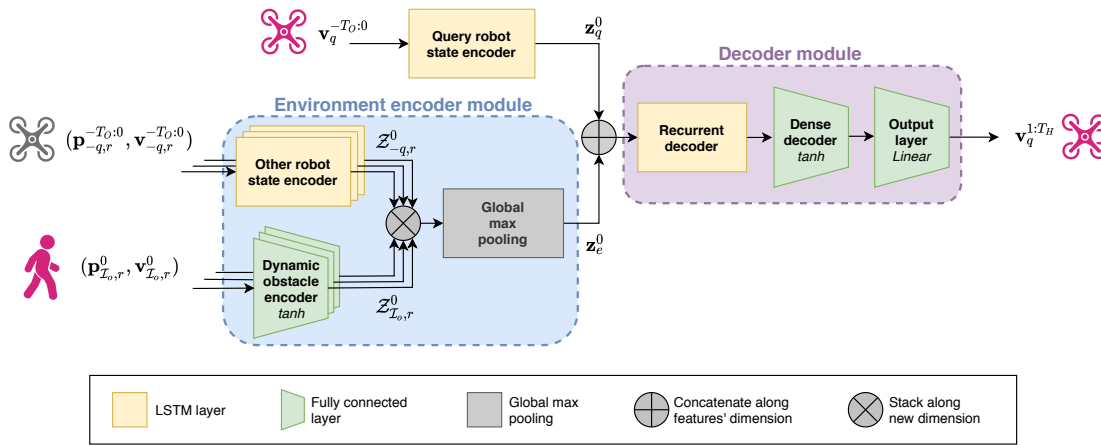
$\mathbf{v}_q^{-T_O:0}$

Query robot state encoder

$\mathbf{z}_q^0$

Decoder module

Environment encoder module

$(\mathbf{p}_{-q,r}^{-T_O:0}, \mathbf{v}_{-q,r}^{-T_O:0})$

$\mathcal{Z}_{-q,r}^0$

Other robot state encoder

Global max pooling

Recurrent decoder

Dense decoder
*tanh*

Output layer
*Linear*

$\mathbf{v}_q^{1:T_H}$

$\mathbf{z}_e^0$

$(\mathbf{p}_{\mathcal{I}_o,r}^0, \mathbf{v}_{\mathcal{I}_o,r}^0)$

Dynamic obstacle encoder
*tanh*

$\mathcal{Z}_{\mathcal{I}_o,r}^0$

LSTM layer

Fully connected layer

Global max pooling

Concatenate along features' dimension

Stack along new dimension